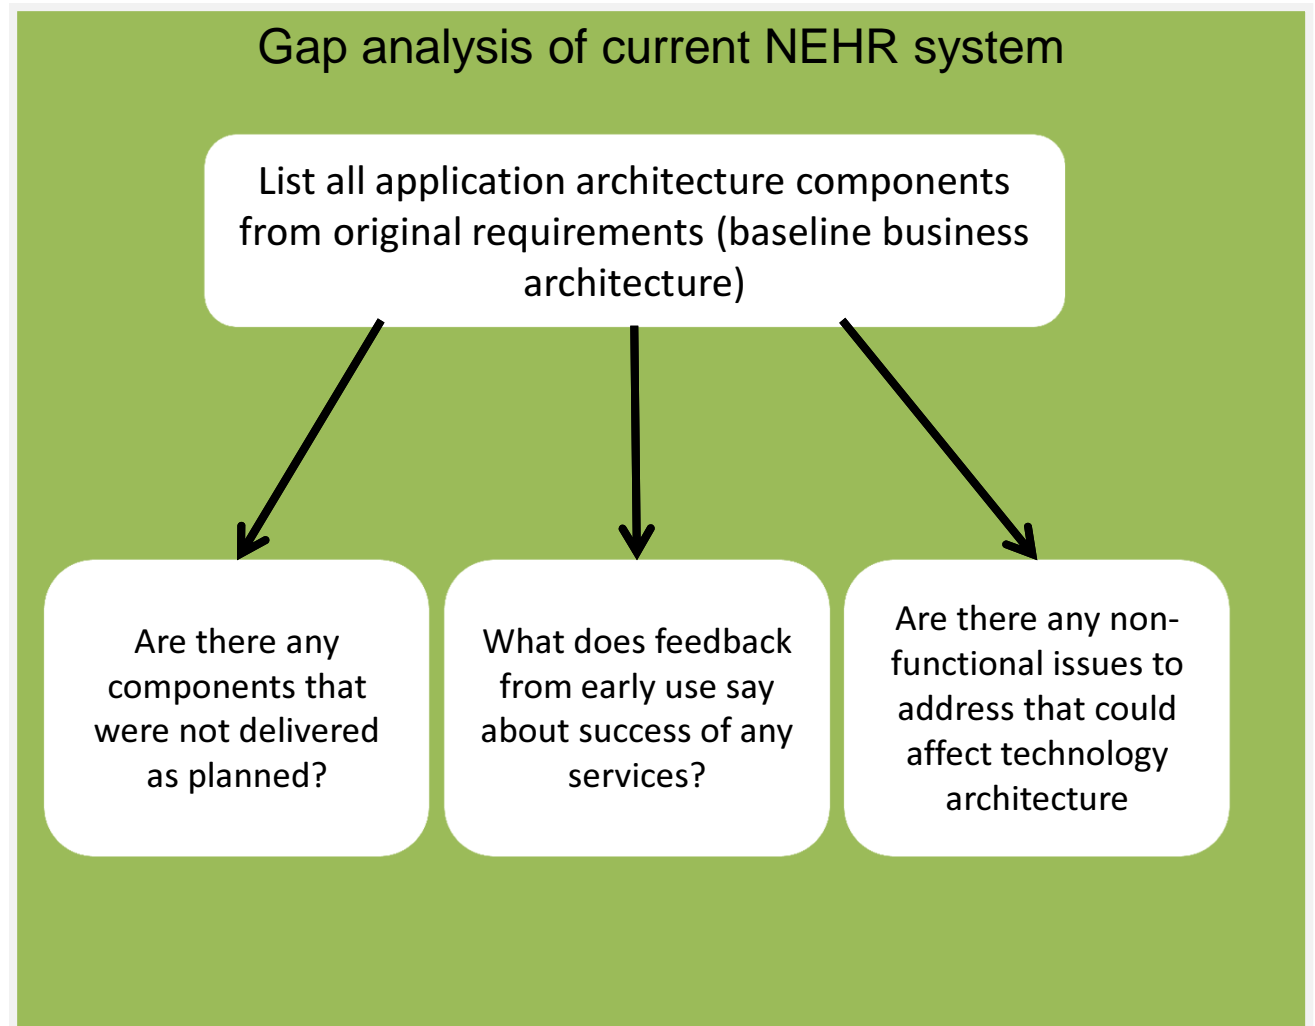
Gap analysis of current NEHR system

List all application architecture components from original requirements (baseline business architecture)

Are there any components that were not delivered as planned?

What does feedback from early use say about success of any services?

Are there any non-functional issues to address that could affect technology architecture